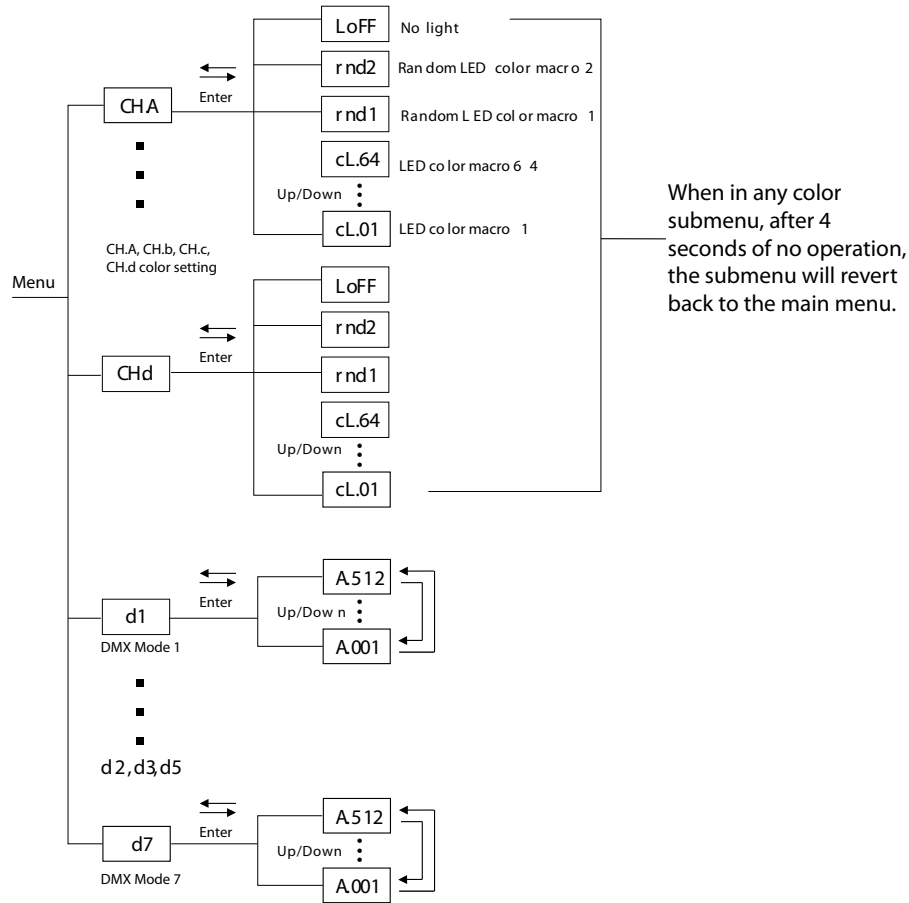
Menu

CHA

Enter

LoFF No light

rnd2 Random LED color macro 2

rnd1 Random LED color macro 1

cL.64 LED color macro 64

Up/Down

cL.01 LED color macro 1

CH.A, CH.b, CH.c, CH.d color setting

When in any color submenu, after 4 seconds of no operation, the submenu will revert back to the main menu.

CHd

Enter

LoFF

rnd2

rnd1

cL.64

Up/Down

cL.01

d1

DMX Mode 1

Enter

A.512

Up/Down

A.001

d2, d3, d5

d7

DMX Mode 7

Enter

A.512

Up/Down

A.001